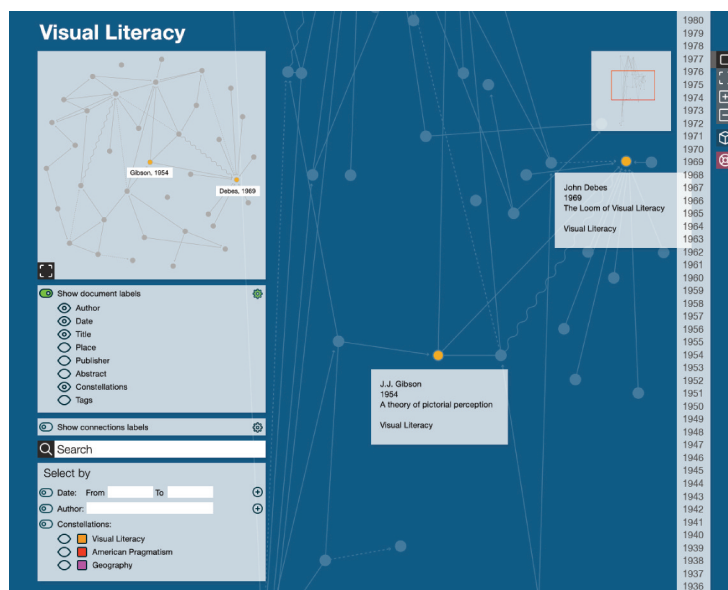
Visual Literacy

Gibson, 1954
Debes, 1969

Show document labels
Author
Date
Title
Place
Publisher
Abstract
Constellations
Tags

Show connections labels

Search

Select by
Date: From To
Author:
Constellations:
Visual Literacy
American Pragmatism
Geography

John Debes
1969
The Loom of Visual Literacy

Visual Literacy

J.J. Gibson
1954
A theory of pictorial perception

Visual Literacy

1980
1979
1978
1977
1976
1975
1974
1973
1972
1971
1970
1969
1968
1967
1966
1965
1964
1963
1962
1961
1960
1959
1958
1957
1956
1955
1954
1953
1952
1951
1950
1949
1948
1947
1946
1945
1944
1943
1942
1941
1940
1939
1938
1937
1936